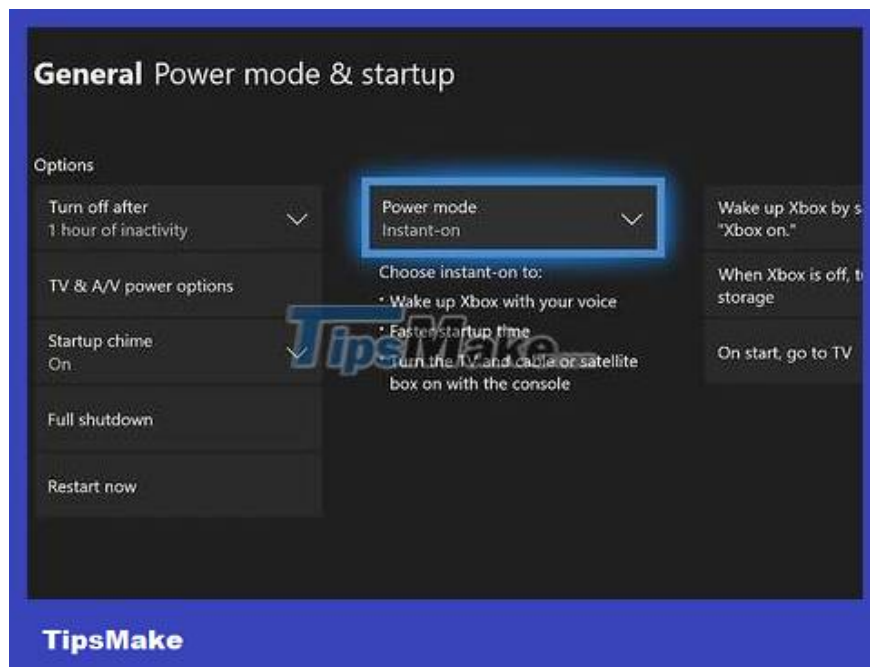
General Power mode & startup

Options

Turn off after
1 hour of inactivity

TV & A/V power options

Startup chime
On

Full shutdown

Restart now

Power mode
Instant-on

Choose instant-on to:
• Wake up Xbox with your voice
• Faster startup time
• Turn the TV and cable or satellite box on with the console

TipsMake

Wake up Xbox by s
"Xbox on."

When Xbox is off, t
storage

On start, go to TV

TipsMake